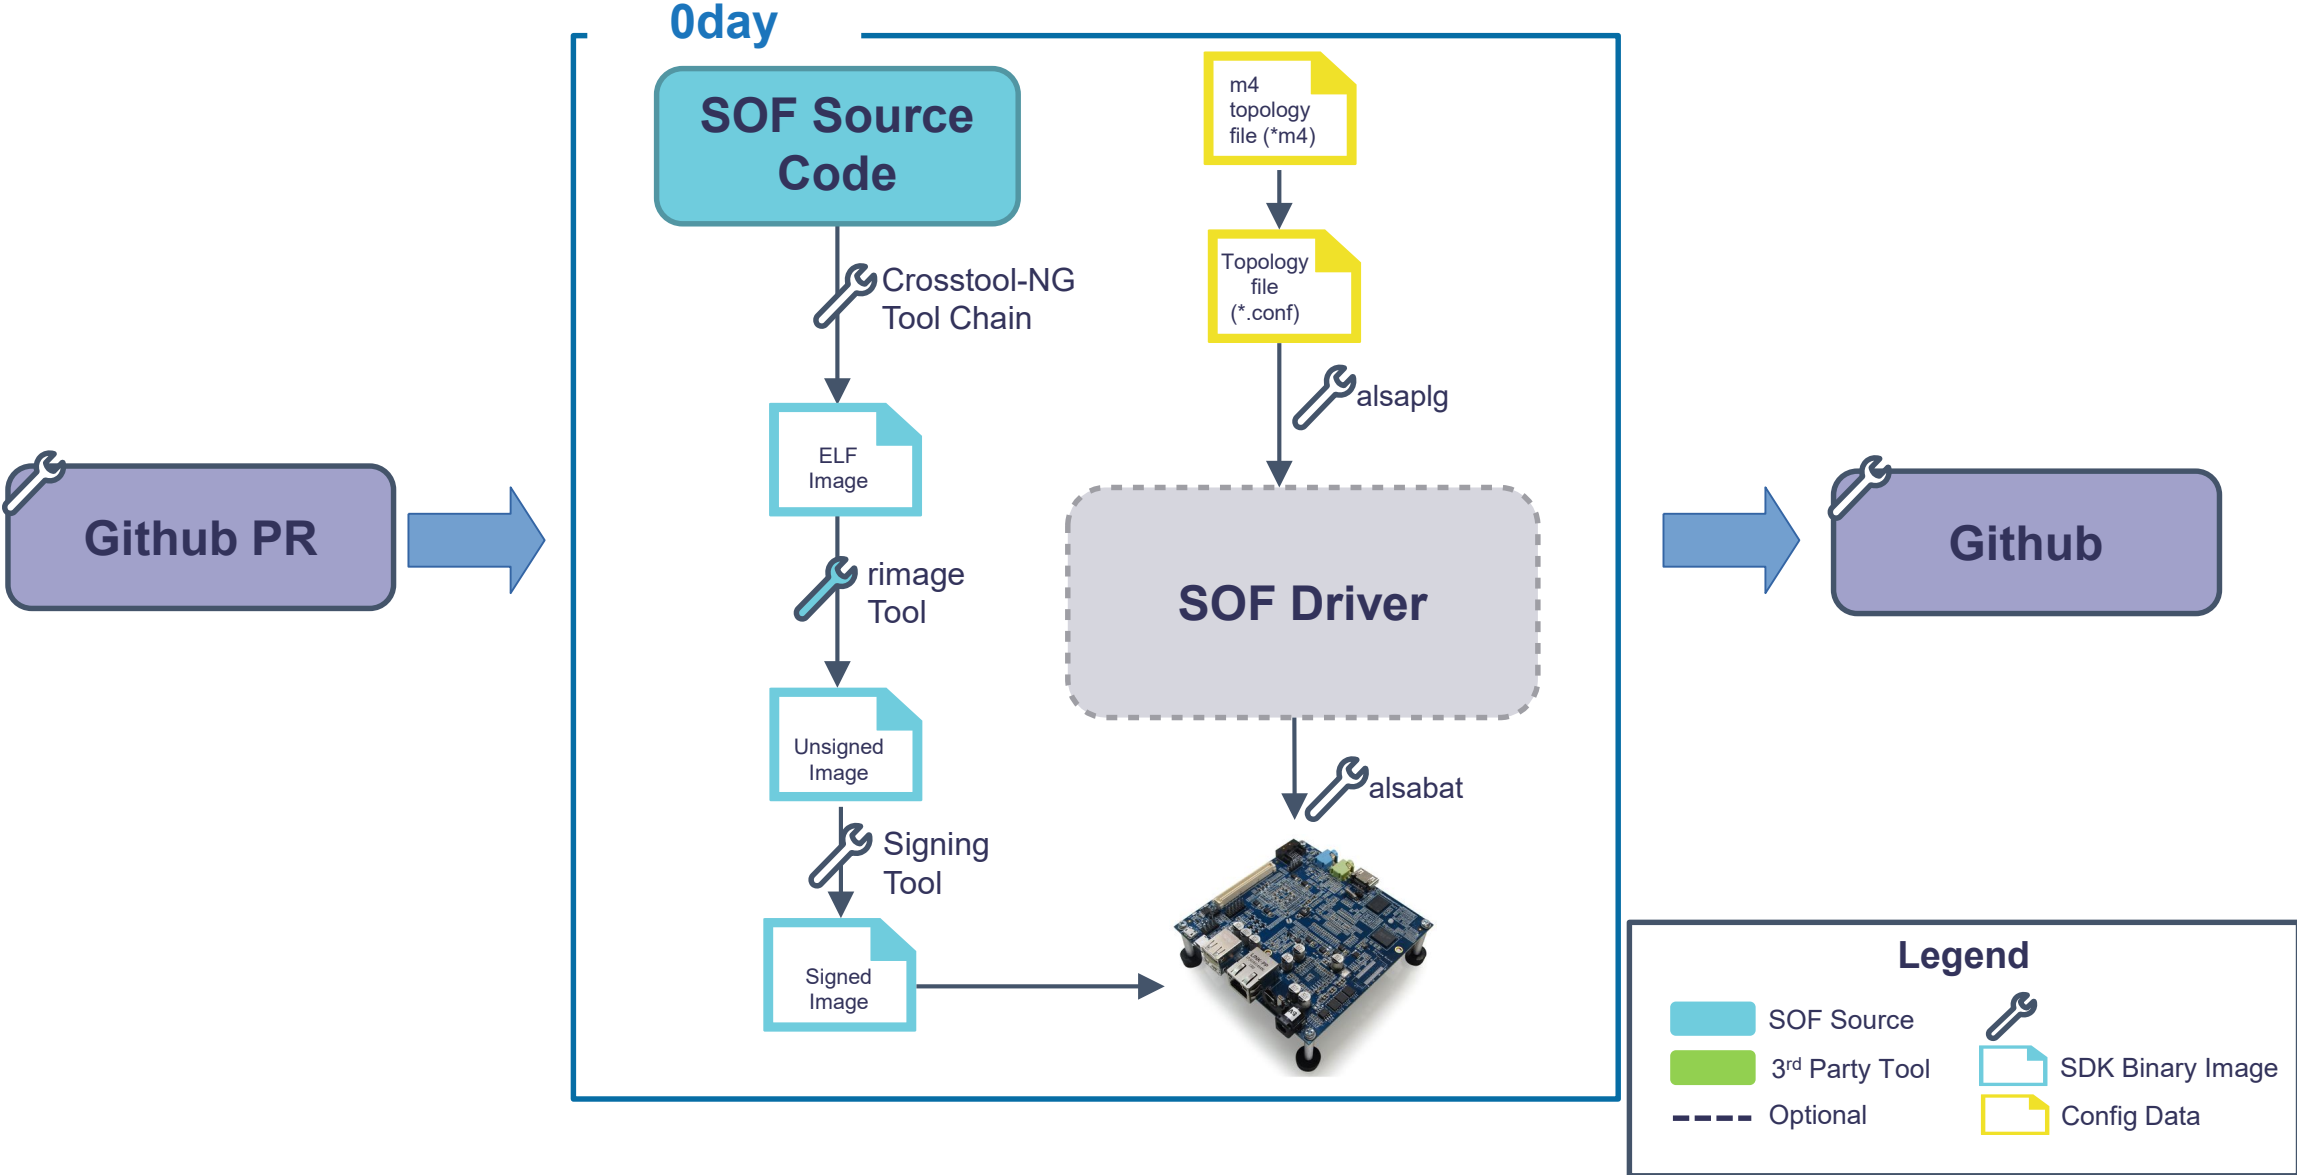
0day

SOF Source Code

Crosstool-NG Tool Chain

ELF Image

rimage Tool

Unsigned Image

Signing Tool

Signed Image

m4 topology file (*m4)

Topology file (*.conf)

alsaplg

SOF Driver

alsabat

Github PR

Github

Legend

SOF Source

3$^{rd}$ Party Tool

Optional

SDK Binary Image

Config Data